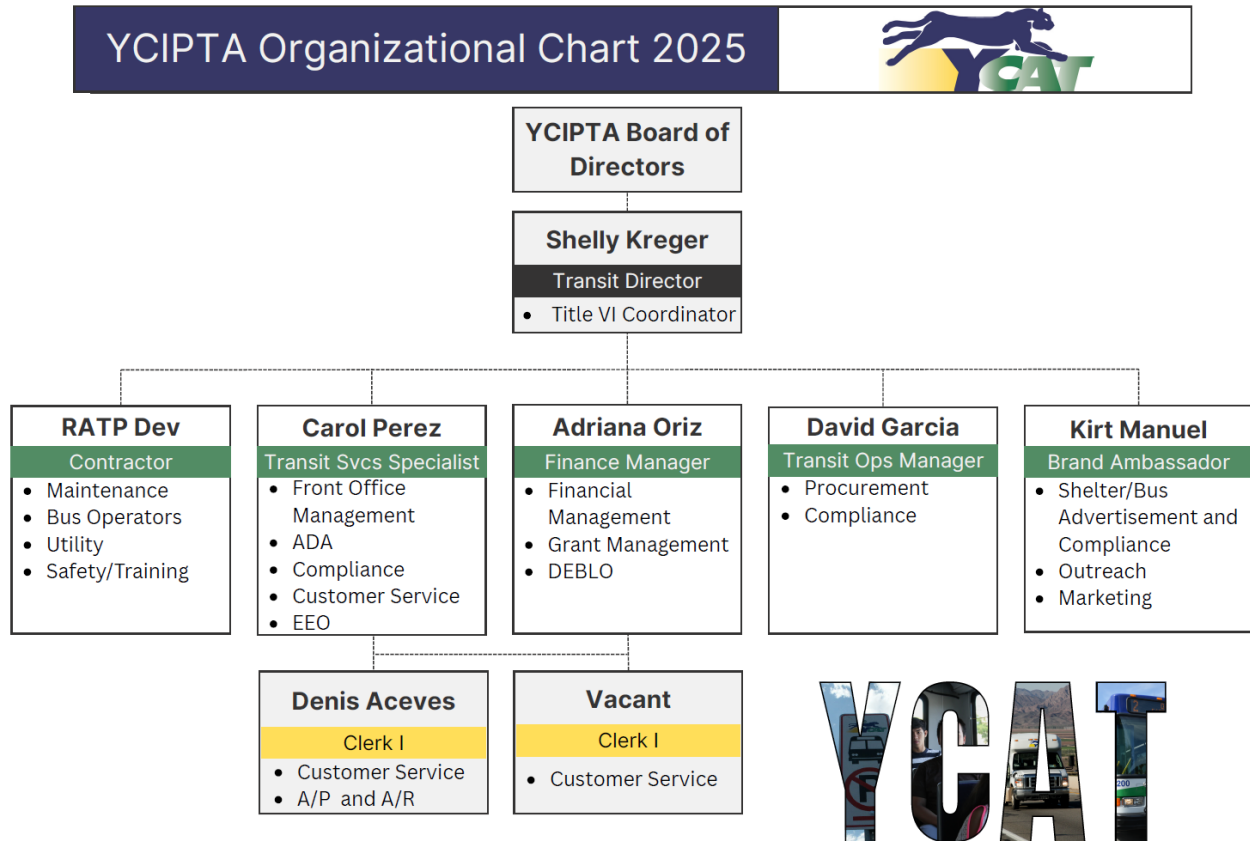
YCIPTA Organizational Chart 2025

YCAT

YCIPTA Board of Directors

Shelly Kreger
Transit Director
- Title VI Coordinator

RATP Dev
Contractor
- Maintenance
- Bus Operators
- Utility
- Safety/Training

Carol Perez
Transit Svcs Specialist
- Front Office Management
- ADA
- Compliance
- Customer Service
- EEO

Adriana Oriz
Finance Manager
- Financial Management
- Grant Management
- DEBLO

David Garcia
Transit Ops Manager
- Procurement
- Compliance

Kirt Manuel
Brand Ambassador
- Shelter/Bus Advertisement and Compliance
- Outreach
- Marketing

Denis Aceves
Clerk I
- Customer Service
- A/P and A/R

Vacant
Clerk I
- Customer Service

YCAT